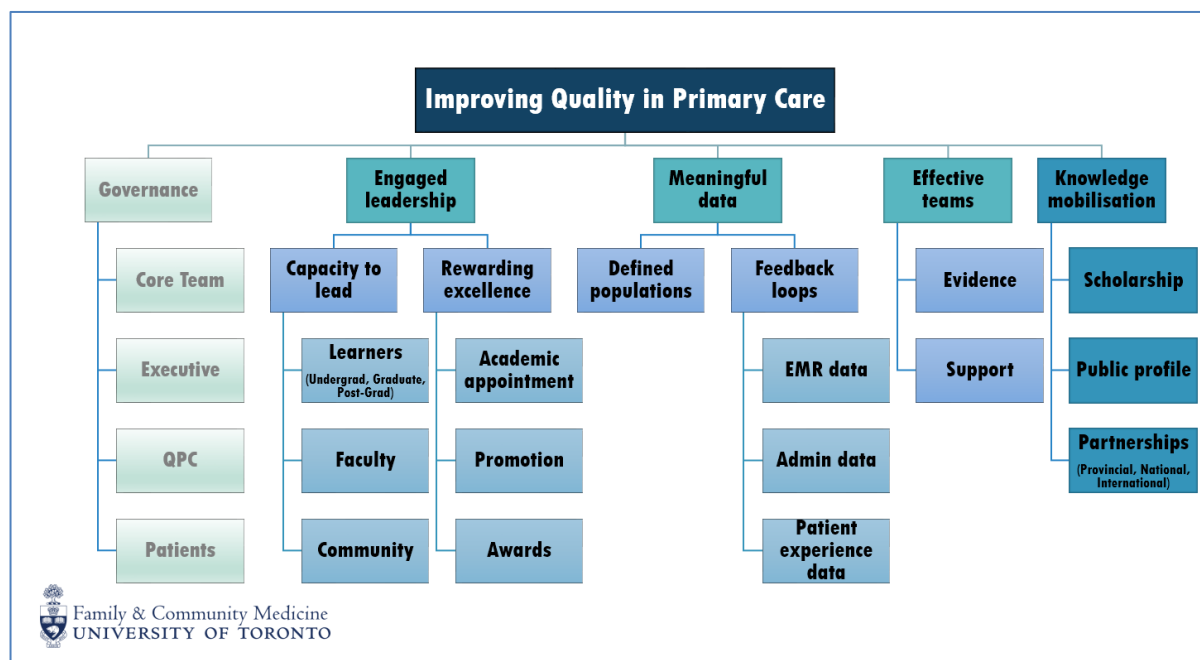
Improving Quality in Primary Care

Governance

Core Team

Executive

QPC

Patients

Engaged leadership

Capacity to lead

Learners
(Undergrad, Graduate, Post-Grad)

Faculty

Community

Rewarding excellence

Academic appointment

Promotion

Awards

Meaningful data

Defined populations

Feedback loops

EMR data

Admin data

Patient experience data

Effective teams

Evidence

Support

Knowledge mobilisation

Scholarship

Public profile

Partnerships
(Provincial, National, International)

Family & Community Medicine
UNIVERSITY OF TORONTO